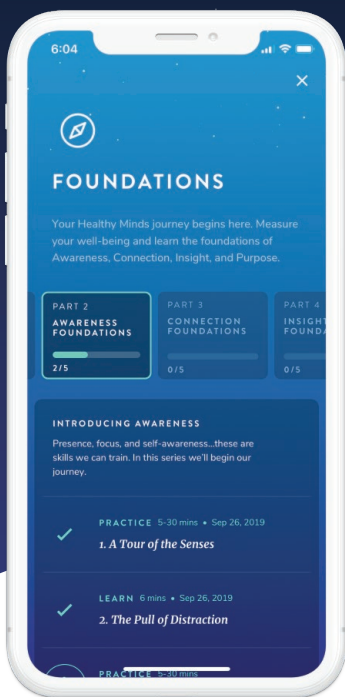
6:04

×

FOUNDATIONS

Your Healthy Minds journey begins here. Measure your well-being and learn the foundations of Awareness, Connection, Insight, and Purpose.

PART 2
AWARENESS FOUNDATIONS
2/5

PART 3
CONNECTION FOUNDATIONS
0/5

PART 4
INSIGHT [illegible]
FOUNDA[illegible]
0/5

INTRODUCING AWARENESS

Presence, focus, and self-awareness...these are skills we can train. In this series we'll begin our journey.

✓ PRACTICE 5-30 mins • Sep 26, 2019
1. A Tour of the Senses

✓ LEARN 6 mins • Sep 26, 2019
2. The Pull of Distraction

PRACTICE 5-30 mins